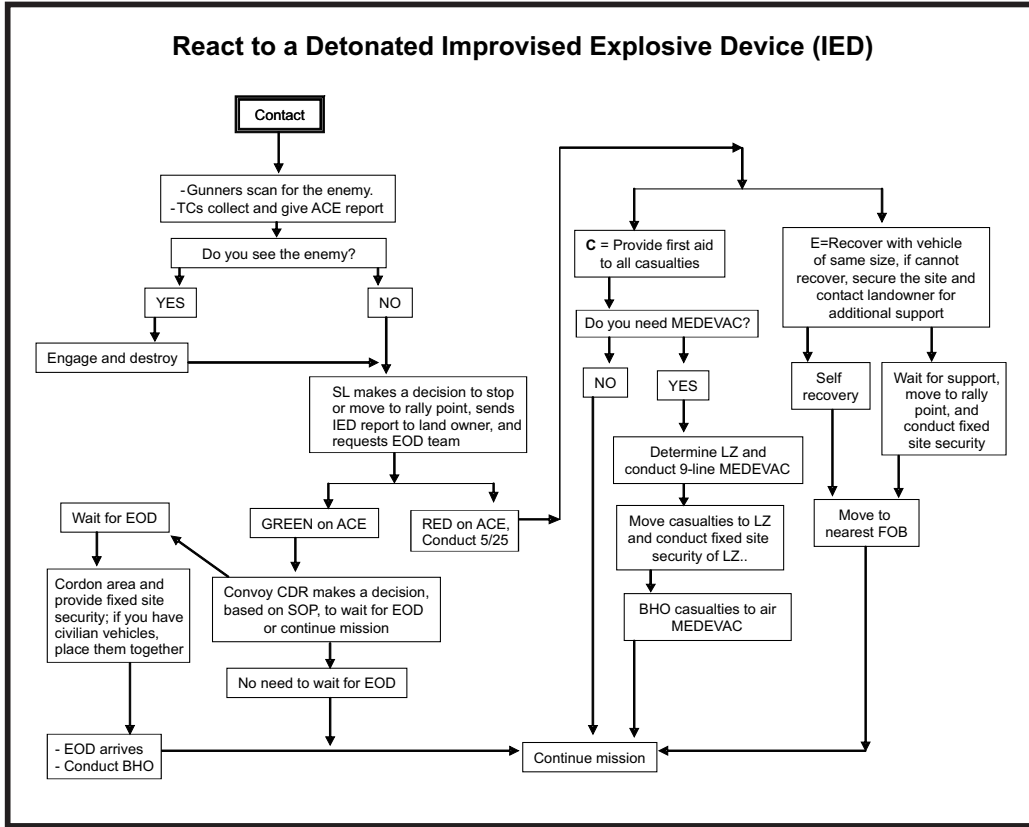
React to a Detonated Improvised Explosive Device (IED)

Contact

-Gunners scan for the enemy.
-TCs collect and give ACE report

Do you see the enemy?

YES

NO

Engage and destroy

SL makes a decision to stop or move to rally point, sends IED report to land owner, and requests EOD team

GREEN on ACE

RED on ACE, Conduct 5/25

Wait for EOD

Cordon area and provide fixed site security; if you have civilian vehicles, place them together

Convoy CDR makes a decision, based on SOP, to wait for EOD or continue mission

No need to wait for EOD

- EOD arrives
- Conduct BHO

C = Provide first aid to all casualties

Do you need MEDEVAC?

NO

YES

Determine LZ and conduct 9-line MEDEVAC

Move casualties to LZ and conduct fixed site security of LZ..

BHO casualties to air MEDEVAC

E=Recover with vehicle of same size, if cannot recover, secure the site and contact landowner for additional support

Self recovery

Wait for support, move to rally point, and conduct fixed site security

Move to nearest FOB

Continue mission